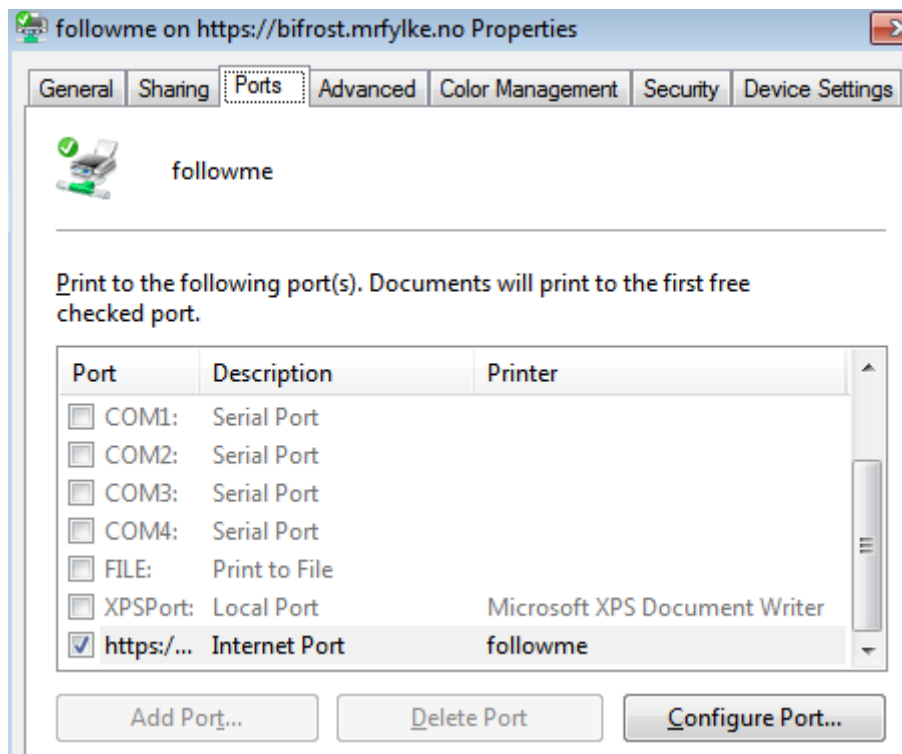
followme on https://bifrost.mrfylke.no Properties

General | Sharing | Ports | Advanced | Color Management | Security | Device Settings

followme

Print to the following port(s). Documents will print to the first free checked port.

| Port | Description | Printer |
|---|---|---|
| ☐ COM1: | Serial Port | |
| ☐ COM2: | Serial Port | |
| ☐ COM3: | Serial Port | |
| ☐ COM4: | Serial Port | |
| ☐ FILE: | Print to File | |
| ☐ XPSPort: | Local Port | Microsoft XPS Document Writer |
| ☑ https:/... | Internet Port | followme |

Add Port... | Delete Port | Configure Port...